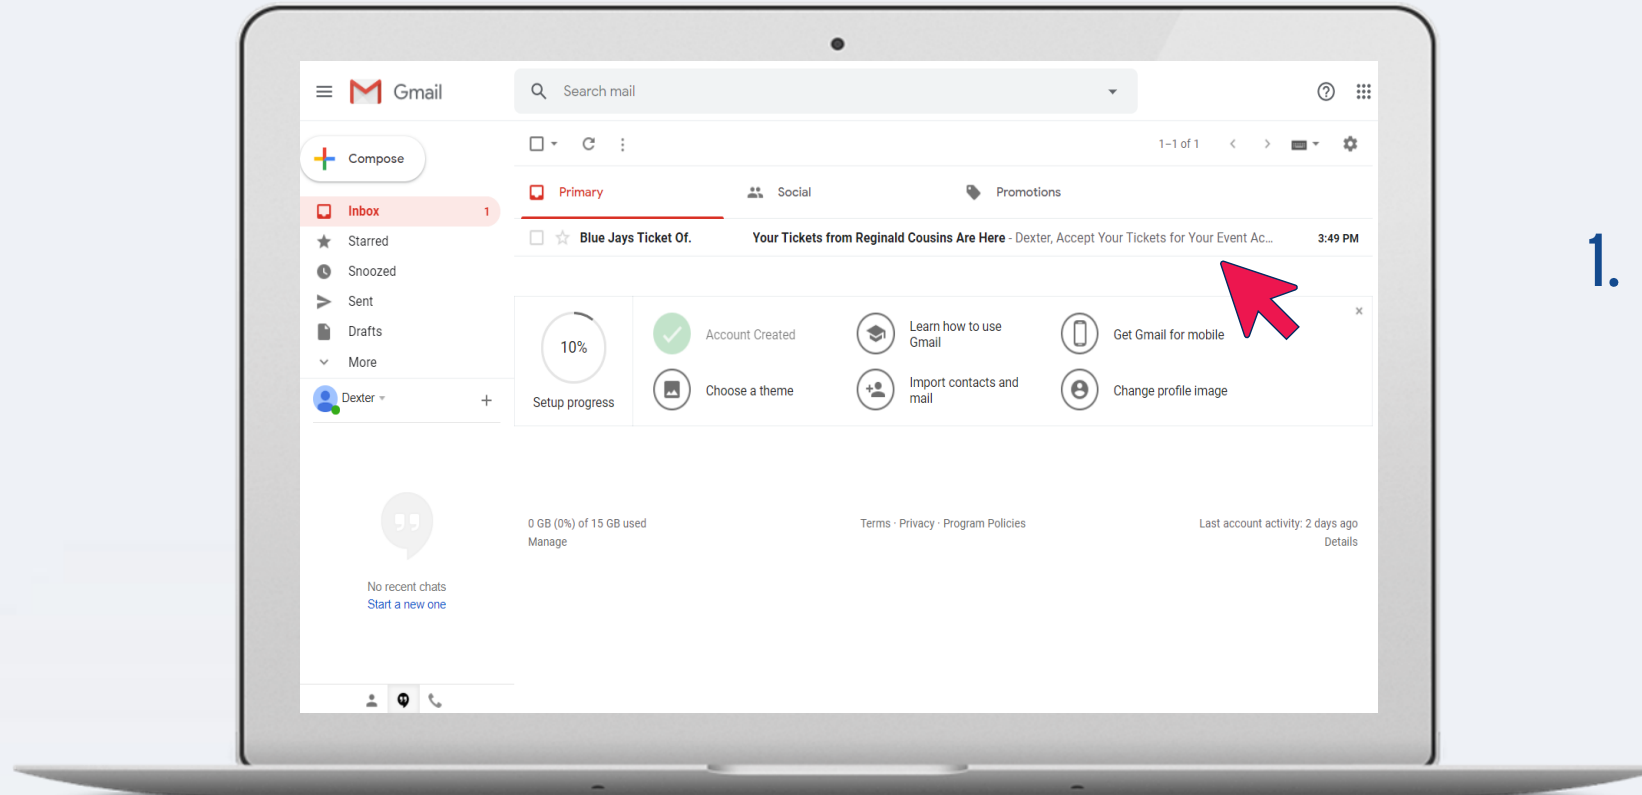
Gmail

Search mail

Compose

Inbox 1
Starred
Snoozed
Sent
Drafts
More

Dexter

1–1 of 1

Primary
Social
Promotions

Blue Jays Ticket Of.
Your Tickets from Reginald Cousins Are Here - Dexter, Accept Your Tickets for Your Event Ac...
3:49 PM

10%
Setup progress

Account Created
Choose a theme
Learn how to use Gmail
Import contacts and mail
Get Gmail for mobile
Change profile image

No recent chats
Start a new one

0 GB (0%) of 15 GB used
Manage

Terms · Privacy · Program Policies

Last account activity: 2 days ago
Details

1.